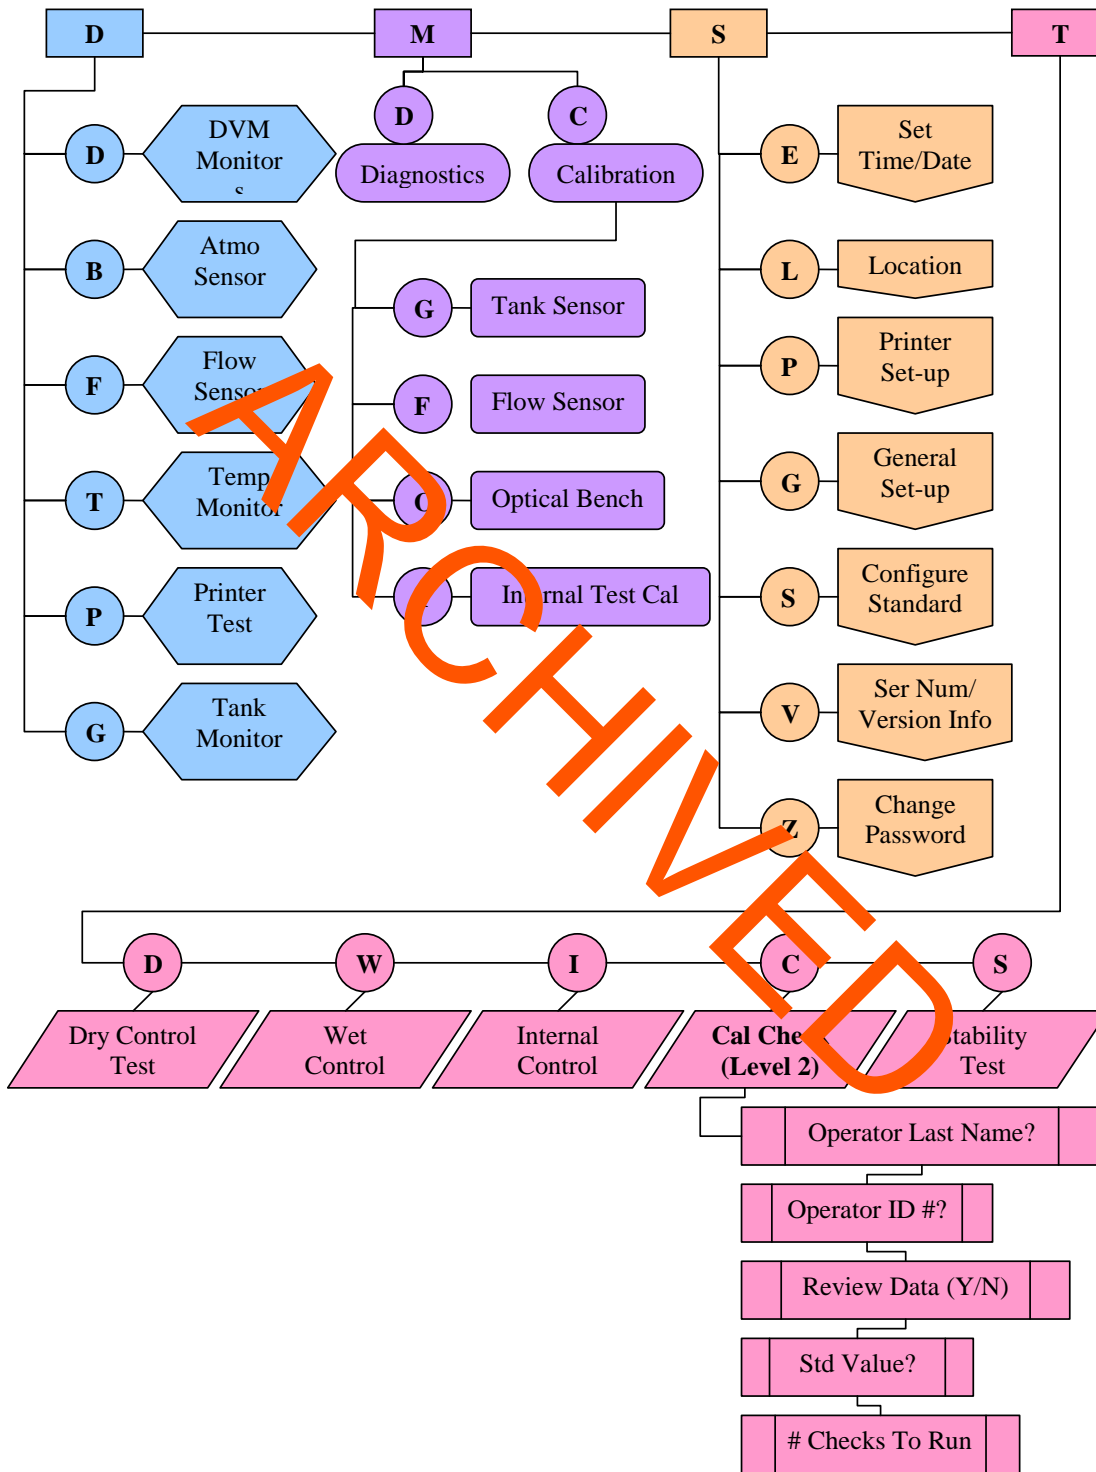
D

M

S

T

D

DVM Monitor

s

B

Atmo Sensor

F

Flow Sensor

T

Temp Monitor

P

Printer Test

G

Tank Monitor

D

Diagnostics

C

Calibration

G

Tank Sensor

F

Flow Sensor

O

Optical Bench

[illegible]

In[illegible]rnal Test Cal

E

Set Time/Date

L

Location

P

Printer Set-up

G

General Set-up

S

Configure Standard

V

Ser Num/ Version Info

Z

Change Password

D

Dry Control Test

W

Wet Control

I

Internal Control

C

Cal Che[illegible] (Level 2)

S

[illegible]tability Test

Operator Last Name?

Operator ID #?

Review Data (Y/N)

Std Value?

# Checks To Run

ARCHIVED